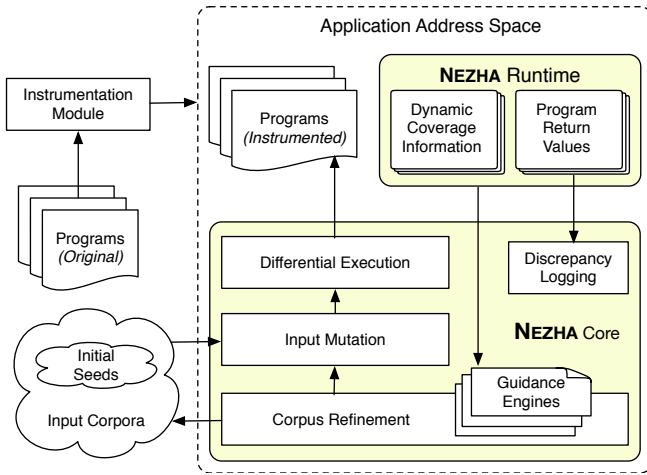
Application Address Space

Instrumentation Module

Programs (Original)

Programs (Instrumented)

NEZHA Runtime

Dynamic Coverage Information

Program Return Values

Differential Execution

Discrepancy Logging

Input Mutation

NEZHA Core

Initial Seeds

Input Corpora

Corpus Refinement

Guidance Engines